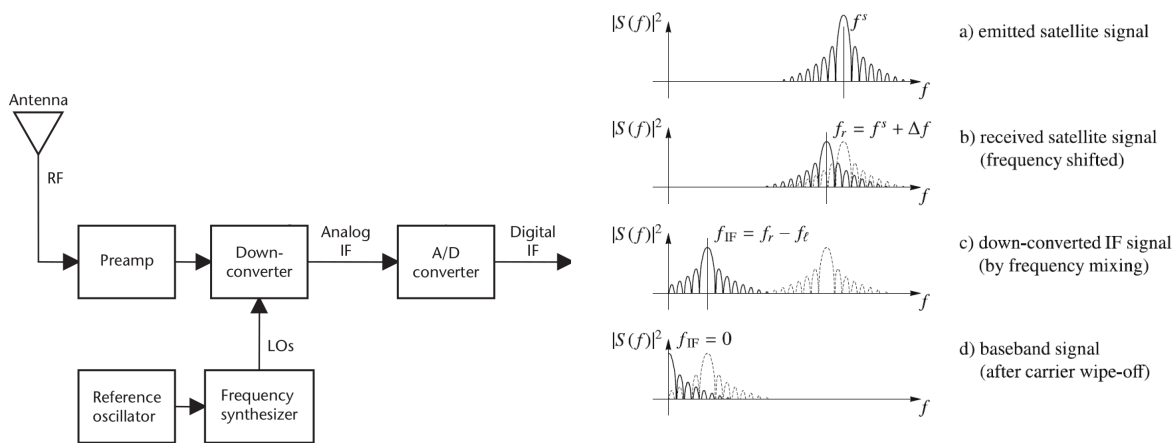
Antenna

RF

Preamp

Downconverter

Analog IF

A/D converter

Digital IF

LOs

Reference oscillator

Frequency synthesizer

$|S(f)|^2$ $f^s$ $f$

a) emitted satellite signal

$|S(f)|^2$ $f_r = f^s + \Delta f$ $f$

b) received satellite signal (frequency shifted)

$|S(f)|^2$ $f_{\text{IF}} = f_r - f_\ell$ $f$

c) down-converted IF signal (by frequency mixing)

$|S(f)|^2$ $f_{\text{IF}} = 0$ $f$

d) baseband signal (after carrier wipe-off)